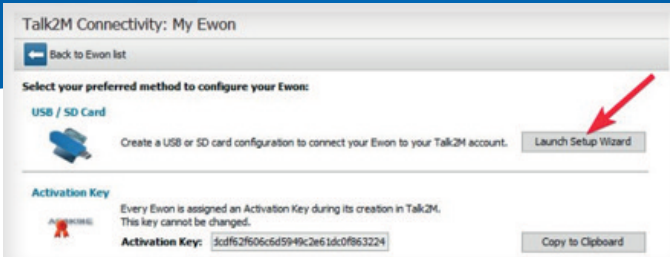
Talk2M Connectivity: My Ewon

Back to Ewon list

Select your preferred method to configure your Ewon:

USB / SD Card

Create a USB or SD card configuration to connect your Ewon to your Talk2M account.

Launch Setup Wizard

Activation Key

Every Ewon is assigned an Activation Key during its creation in Talk2M. This key cannot be changed.

Activation Key: dcdf62f606c6d5949c2e61dc0f863224

Copy to Clipboard